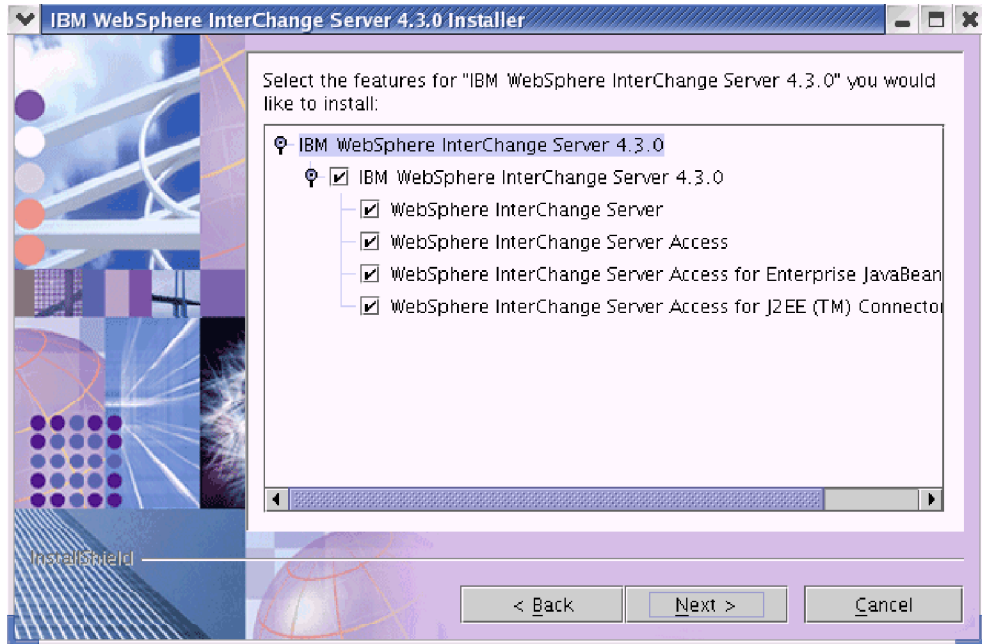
IBM WebSphere InterChange Server 4.3.0 Installer

Select the features for "IBM WebSphere InterChange Server 4.3.0" you would like to install:

IBM WebSphere InterChange Server 4.3.0
IBM WebSphere InterChange Server 4.3.0
WebSphere InterChange Server
WebSphere InterChange Server Access
WebSphere InterChange Server Access for Enterprise JavaBean
WebSphere InterChange Server Access for J2EE (TM) Connector

InstallShield

< Back
Next >
Cancel